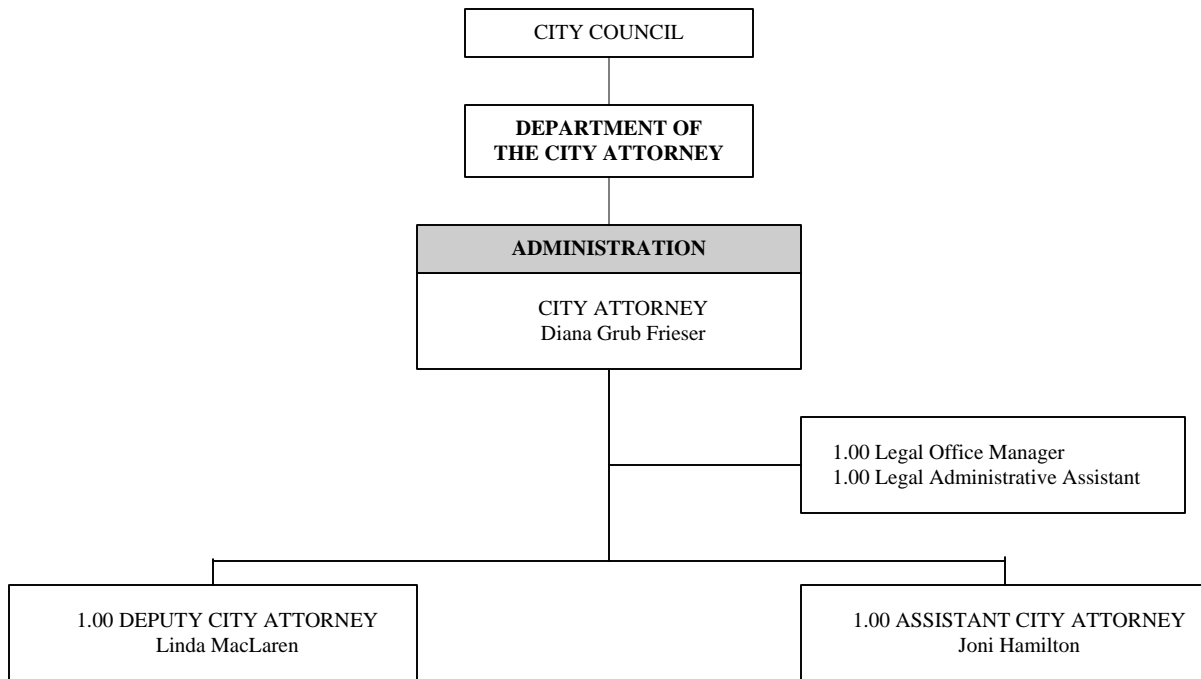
CITY COUNCIL

DEPARTMENT OF THE CITY ATTORNEY

ADMINISTRATION

CITY ATTORNEY
Diana Grub Frieser

1.00 Legal Office Manager
1.00 Legal Administrative Assistant

1.00 DEPUTY CITY ATTORNEY
Linda MacLaren

1.00 ASSISTANT CITY ATTORNEY
Joni Hamilton